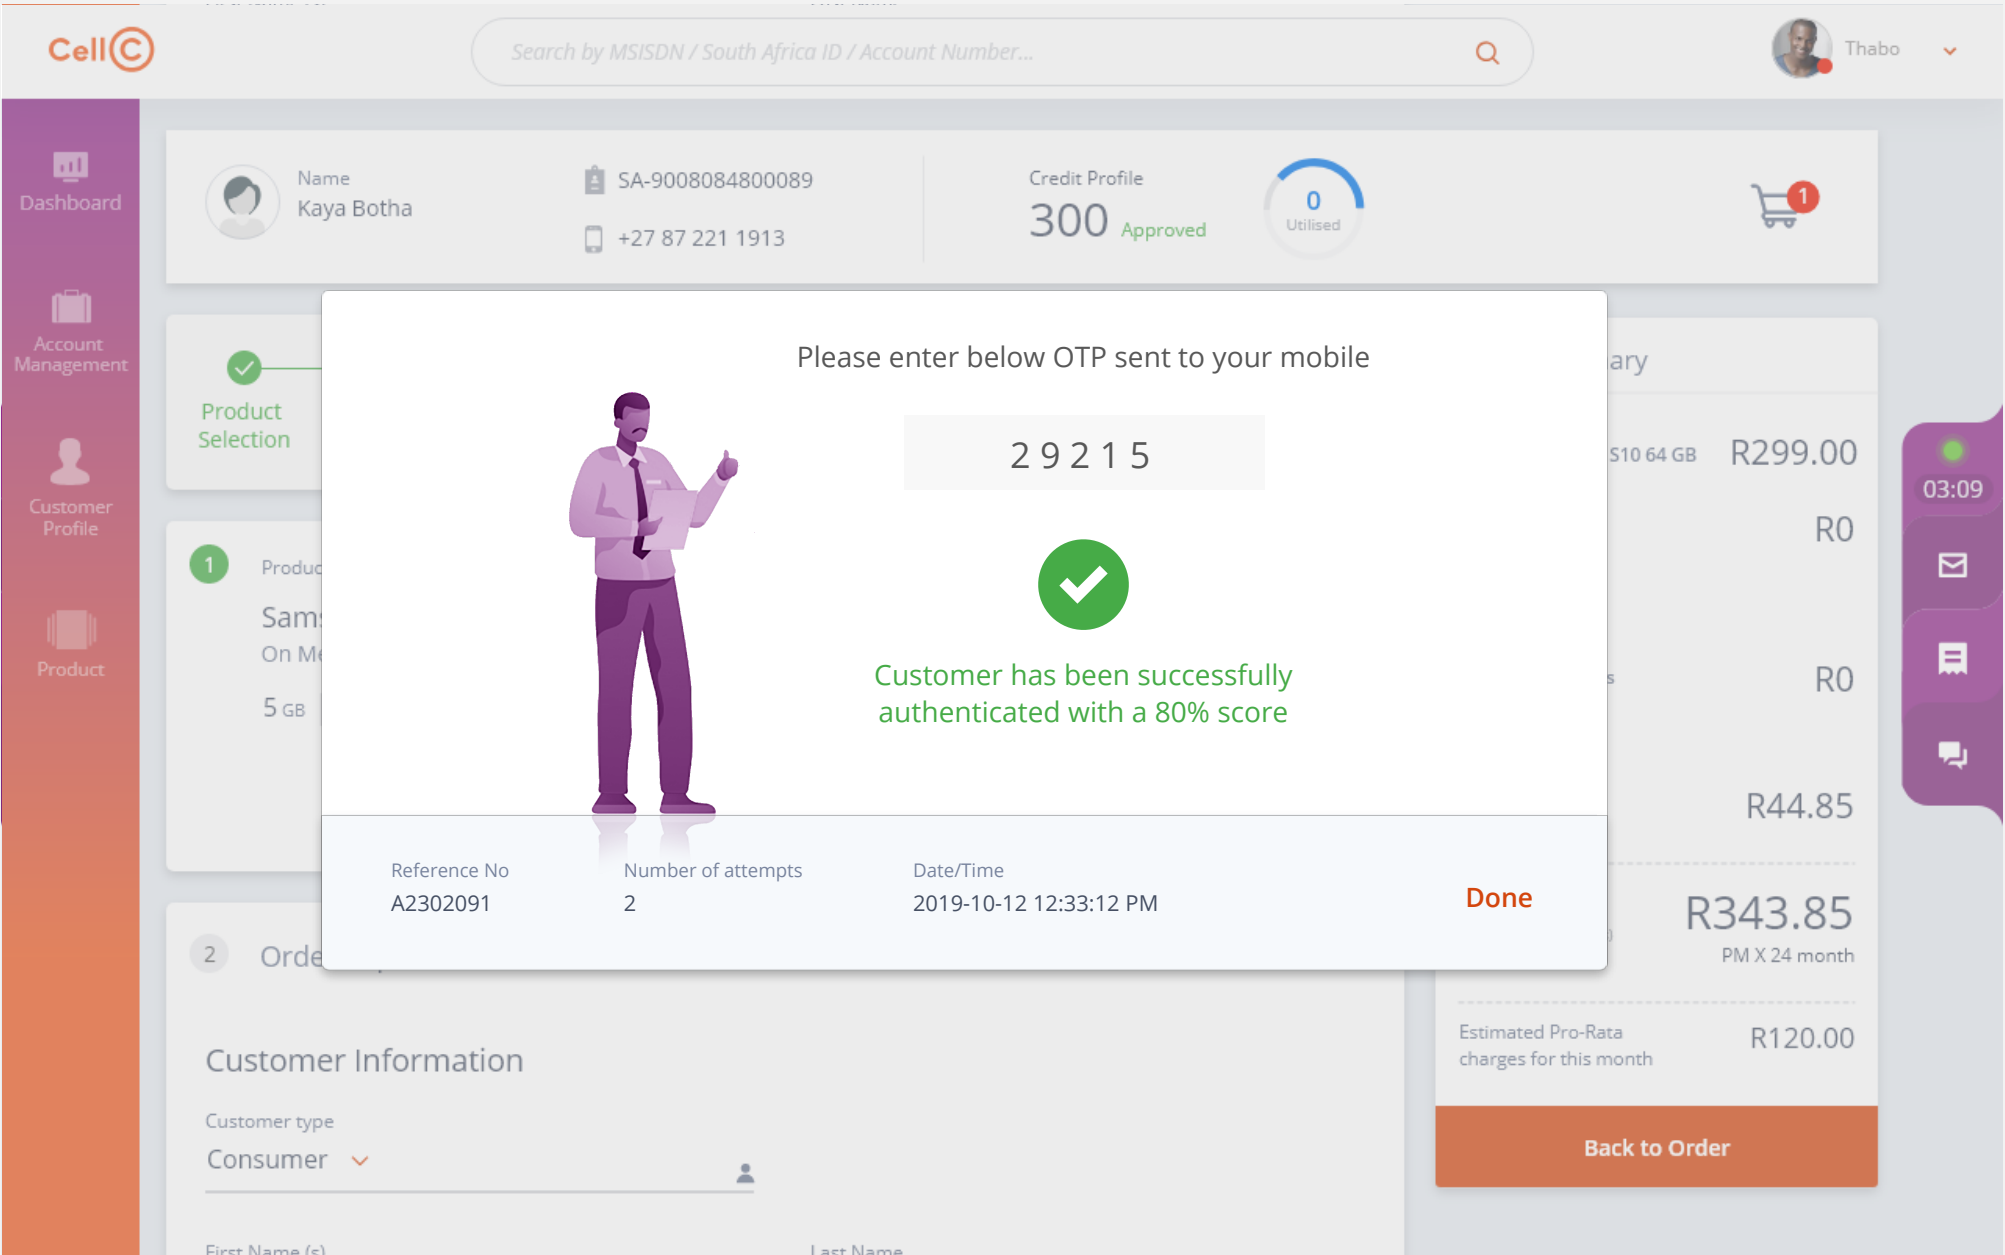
CellC

Search by MSISDN / South Africa ID / Account Number...

Thabo

Dashboard

Account Management

Customer Profile

Product

Name
Kaya Botha

SA-9008084800089

+27 87 221 1913

Credit Profile
300 Approved

0
Utilised

1

Product Selection

1 Produc

Sam
On Me

5 GB

2 Orde

Customer Information

Customer type
Consumer

First Name (s)

Last Name

ary

S10 64 GB R299.00

R0

R0

R44.85

R343.85
PM X 24 month

Estimated Pro-Rata charges for this month R120.00

Back to Order

03:09

Please enter below OTP sent to your mobile

29215

Customer has been successfully authenticated with a 80% score

Reference No
A2302091

Number of attempts
2

Date/Time
2019-10-12 12:33:12 PM

Done